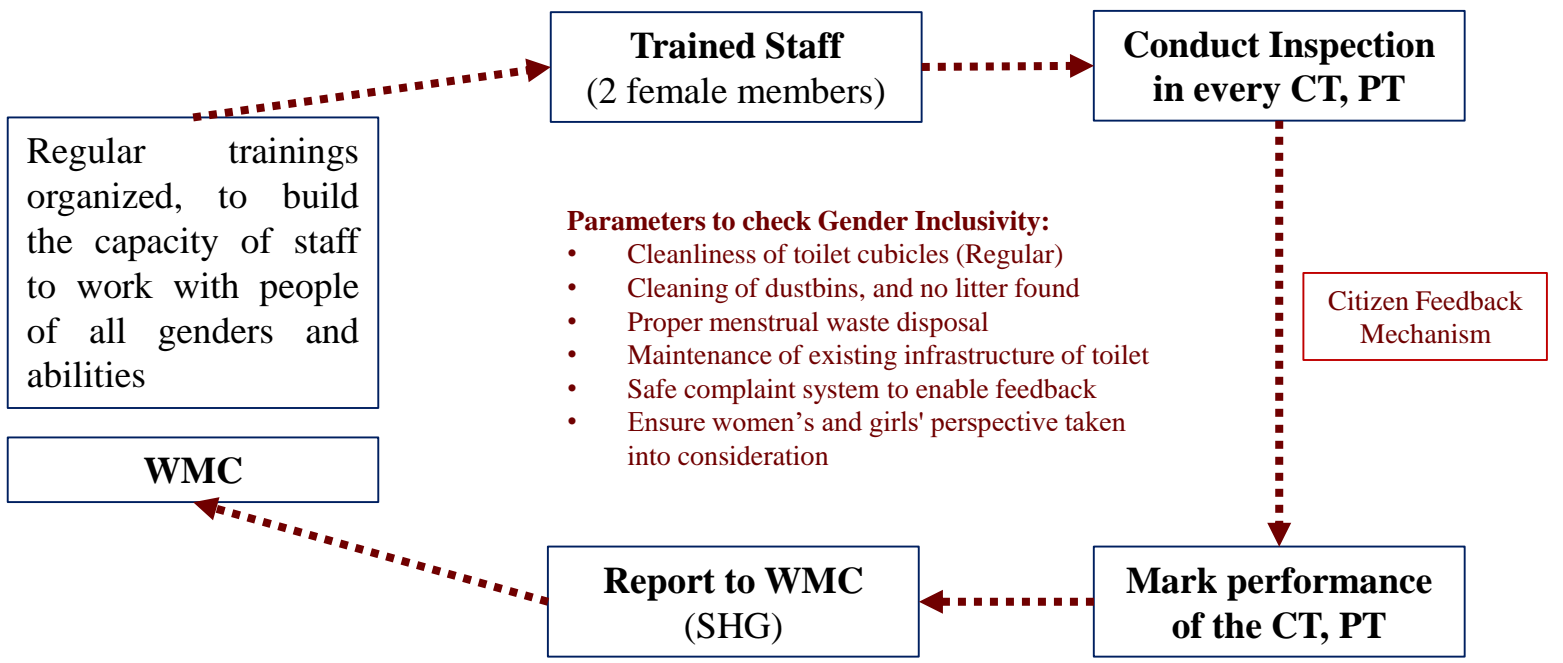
Regular trainings organized, to build the capacity of staff to work with people of all genders and abilities

Trained Staff
(2 female members)

Conduct Inspection in every CT, PT

Parameters to check Gender Inclusivity:
- Cleanliness of toilet cubicles (Regular)
- Cleaning of dustbins, and no litter found
- Proper menstrual waste disposal
- Maintenance of existing infrastructure of toilet
- Safe complaint system to enable feedback
- Ensure women’s and girls' perspective taken into consideration

Citizen Feedback Mechanism

WMC

Report to WMC
(SHG)

Mark performance of the CT, PT